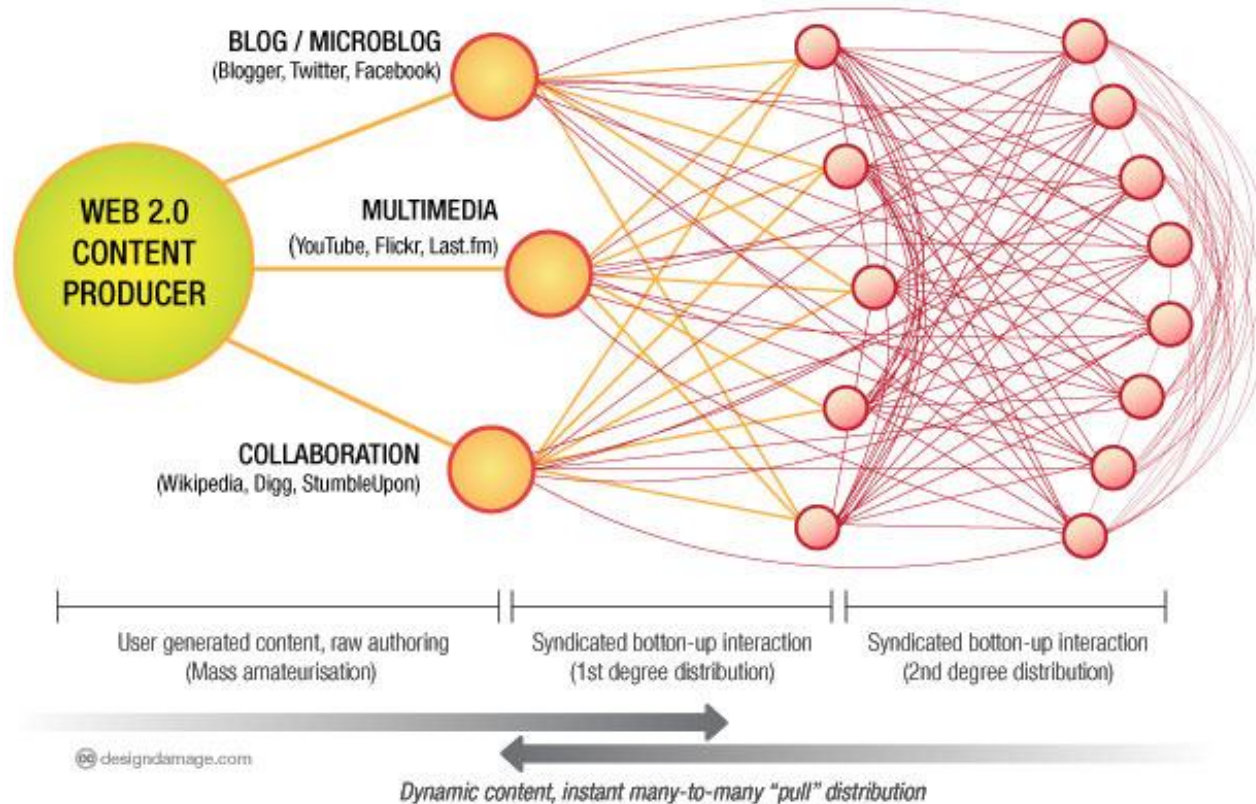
BLOG / MICROBLOG
(Blogger, Twitter, Facebook)

WEB 2.0 CONTENT PRODUCER

MULTIMEDIA
(YouTube, Flickr, Last.fm)

COLLABORATION
(Wikipedia, Digg, StumbleUpon)

User generated content, raw authoring
(Mass amateurisation)

Syndicated botton-up interaction
(1st degree distribution)

Syndicated botton-up interaction
(2nd degree distribution)

designdamage.com

Dynamic content, instant many-to-many "pull" distribution